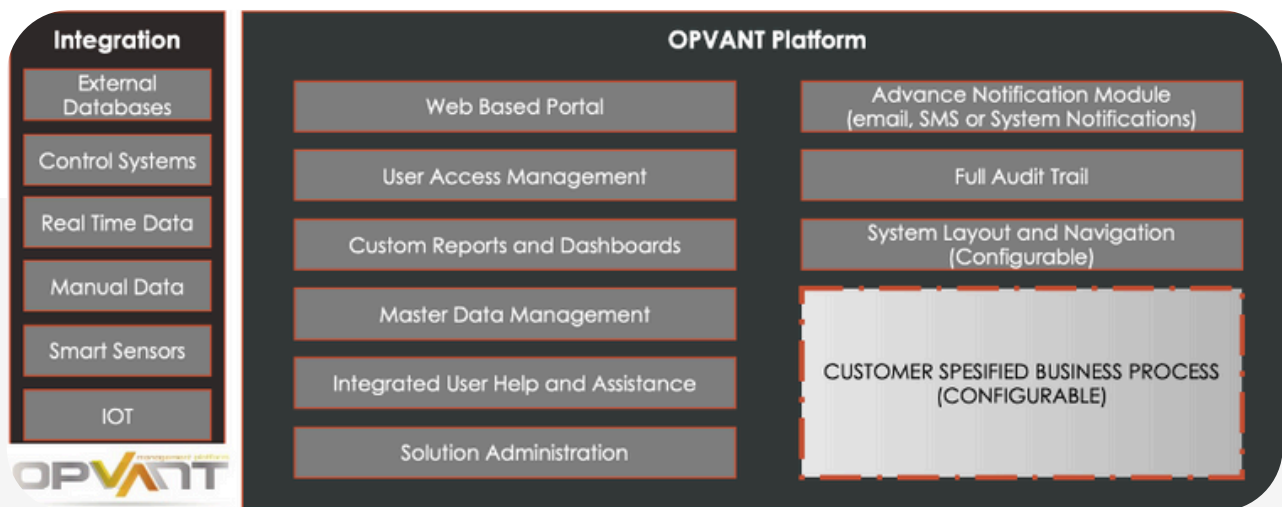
Integration

External Databases

Control Systems

Real Time Data

Manual Data

Smart Sensors

IOT

OPVANT

management platform

OPVANT Platform

Web Based Portal

User Access Management

Custom Reports and Dashboards

Master Data Management

Integrated User Help and Assistance

Solution Administration

Advance Notification Module (email, SMS or System Notifications)

Full Audit Trail

System Layout and Navigation (Configurable)

CUSTOMER SPESIFIED BUSINESS PROCESS (CONFIGURABLE)